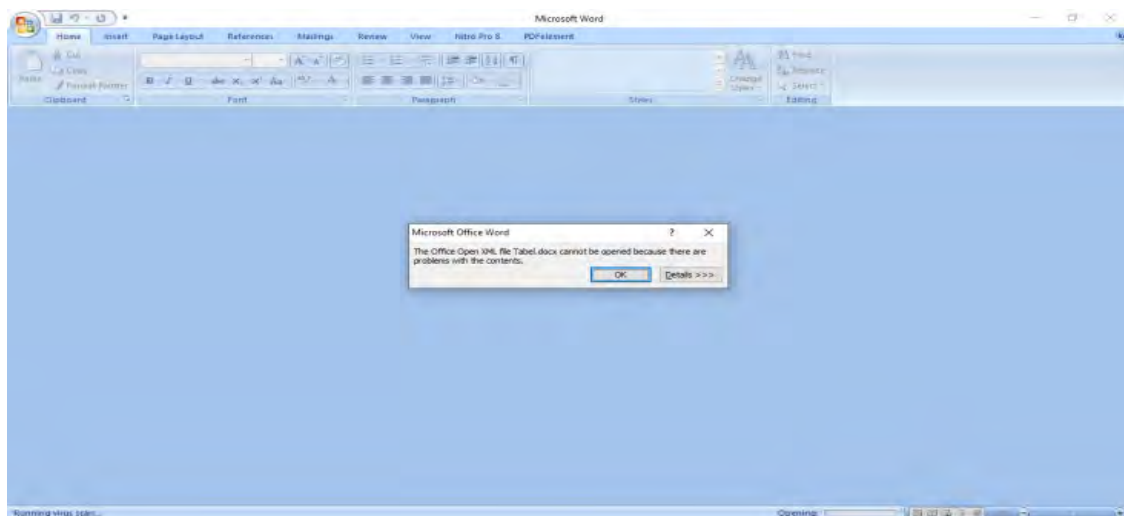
Microsoft Word

Home Insert Page Layout References Mailings Review View Nitro Pro 8 PDFelement

Cut
Copy
Paste
Format Painter
Clipboard

Font

Paragraph

Styles

Change Styles

Find
Replace
Select
Editing

Microsoft Office Word

The Office Open XML file Tabel.docx cannot be opened because there are problems with the contents.

OK

Details >>>

Running virus scan...

Opening